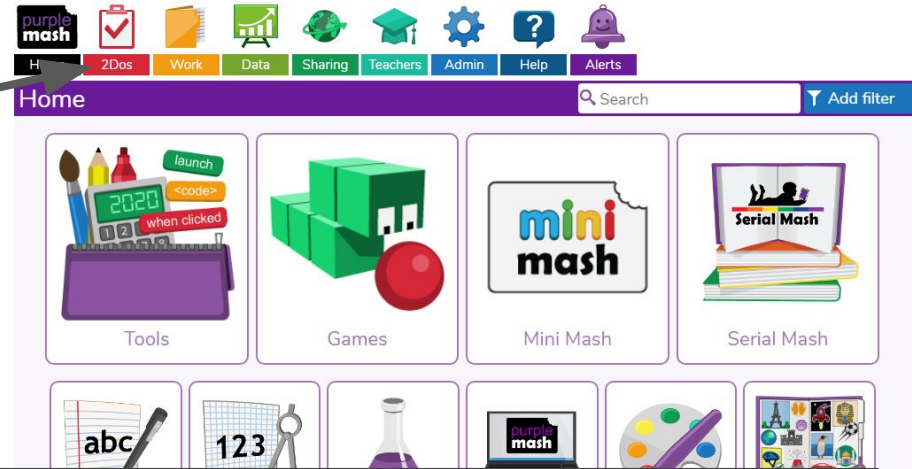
purple mash

H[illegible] 2Dos Work Data Sharing Teachers Admin Help Alerts

Home

Search

Add filter

launch
<code>
2020
when clicked
123

Tools

Games

mini mash

Mini Mash

Serial Mash

Serial Mash

abc

123

purple mash